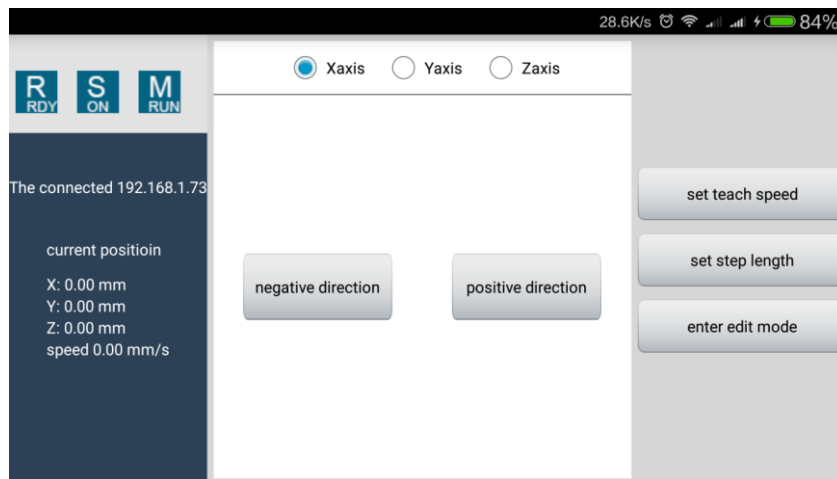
28.6K/s 84%

R RDY S ON M RUN

Xaxis Yaxis Zaxis

The connected 192.168.1.73

current positioin

X: 0.00 mm
Y: 0.00 mm
Z: 0.00 mm
speed 0.00 mm/s

negative direction

positive direction

set teach speed

set step length

enter edit mode